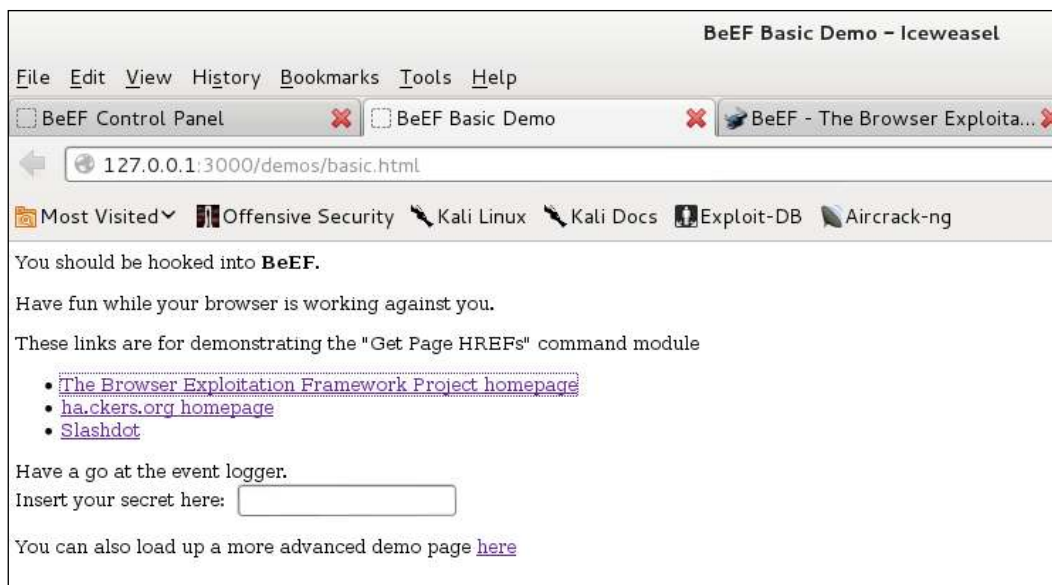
BeEF Basic Demo - Iceweasel

File Edit View History Bookmarks Tools Help

BeEF Control Panel
BeEF Basic Demo
BeEF - The Browser Exploita...

127.0.0.1:3000/demos/basic.html

Most Visited Offensive Security Kali Linux Kali Docs Exploit-DB Aircrack-ng

You should be hooked into BeEF.

Have fun while your browser is working against you.

These links are for demonstrating the "Get Page HREFs" command module

- The Browser Exploitation Framework Project homepage
- ha.ckers.org homepage
- Slashdot

Have a go at the event logger.
Insert your secret here:

You can also load up a more advanced demo page here